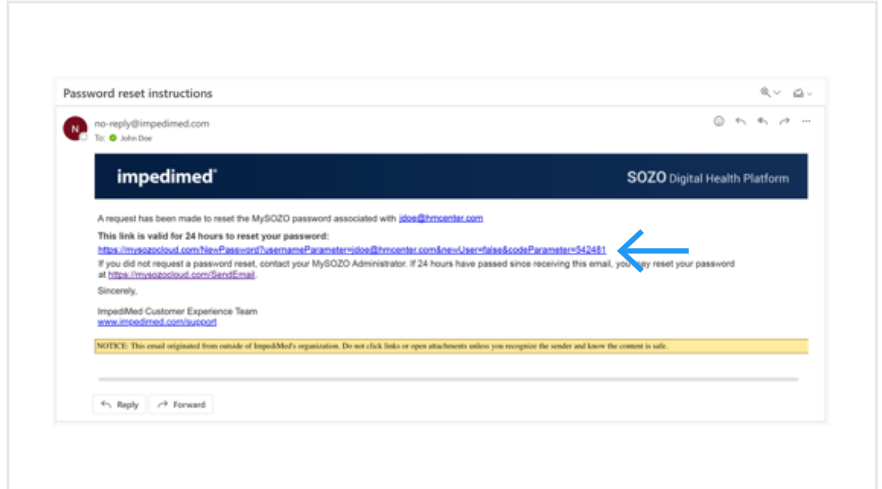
Password reset instructions

N

no-reply@impedimed.com

To: John Doe

impedimed®

SOZO Digital Health Platform

A request has been made to reset the MySOZO password associated with jdoe@hmcenter.com

This link is valid for 24 hours to reset your password:

https://mysozocloud.com/NewPassword?usernameParameter=jdoe@hmcenter.com&newUser=false&codeParameter=542481

If you did not request a password reset, contact your MySOZO Administrator. If 24 hours have passed since receiving this email, you may reset your password at https://mysozocloud.com/SendEmail.

Sincerely,

ImpediMed Customer Experience Team
www.impedimed.com/support

NOTICE: This email originated from outside of ImpediMed's organization. Do not click links or open attachments unless you recognize the sender and know the content is safe.

Reply

Forward